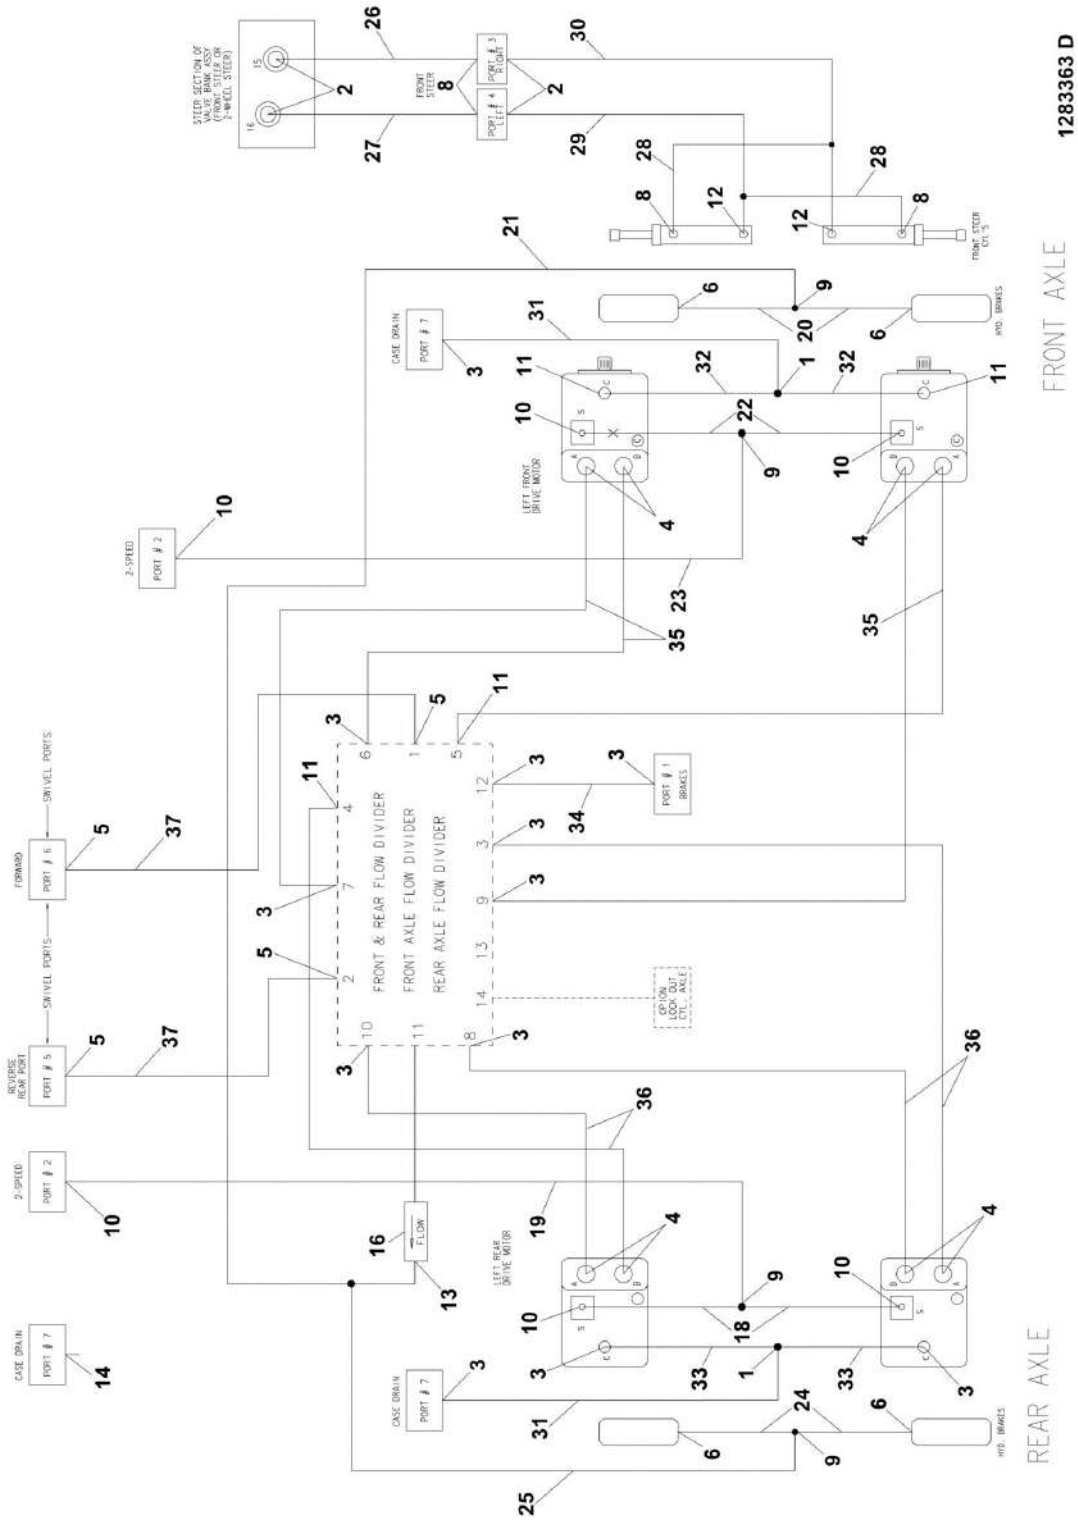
1283363 D

STEER SECTION OF VALVE BANK ASSY (FRONT STEER OR 2-WHEEL STEER)
15
16
2
26
27
FRONT STEER
8
PORT # 3 RIGHT
PORT # 4 LEFT
2
30
29
28
28
8
12
12
8
FRONT STEER CYL 5

21
6
9
20
6
HYD. BRAKES
CASE DRAIN
PORT # 7
31
3
11
1
32
32
11
10
22
10
9
LEFT FRONT DRIVE MOTOR
4
4
2-SPEED
PORT # 2
10
23
35
35
FRONT AXLE

SWIVEL PORTS
FORWARD
PORT # 6
5
37
SWIVEL PORTS
REVERSE REAR PORT
PORT # 5
5
37
3
6
5
1
11
5
11
4
3
7
5
2
3
10
11
8
3
12
3
3
9
3
13
14
FRONT & REAR FLOW DIVIDER
FRONT AXLE FLOW DIVIDER
REAR AXLE FLOW DIVIDER
3
PORT # 1 BRAKES
34
3
3
OPTION LOCK OUT CYL. AXLE

36
36
2-SPEED
PORT # 2
10
19
FLOW
16
13
LEFT REAR DRIVE MOTOR
4
4
10
9
10
18
CASE DRAIN
PORT # 7
14
CASE DRAIN
PORT # 7
3
3
33
1
33
3
31
6
24
6
HYD. BRAKES
9
25
REAR AXLE